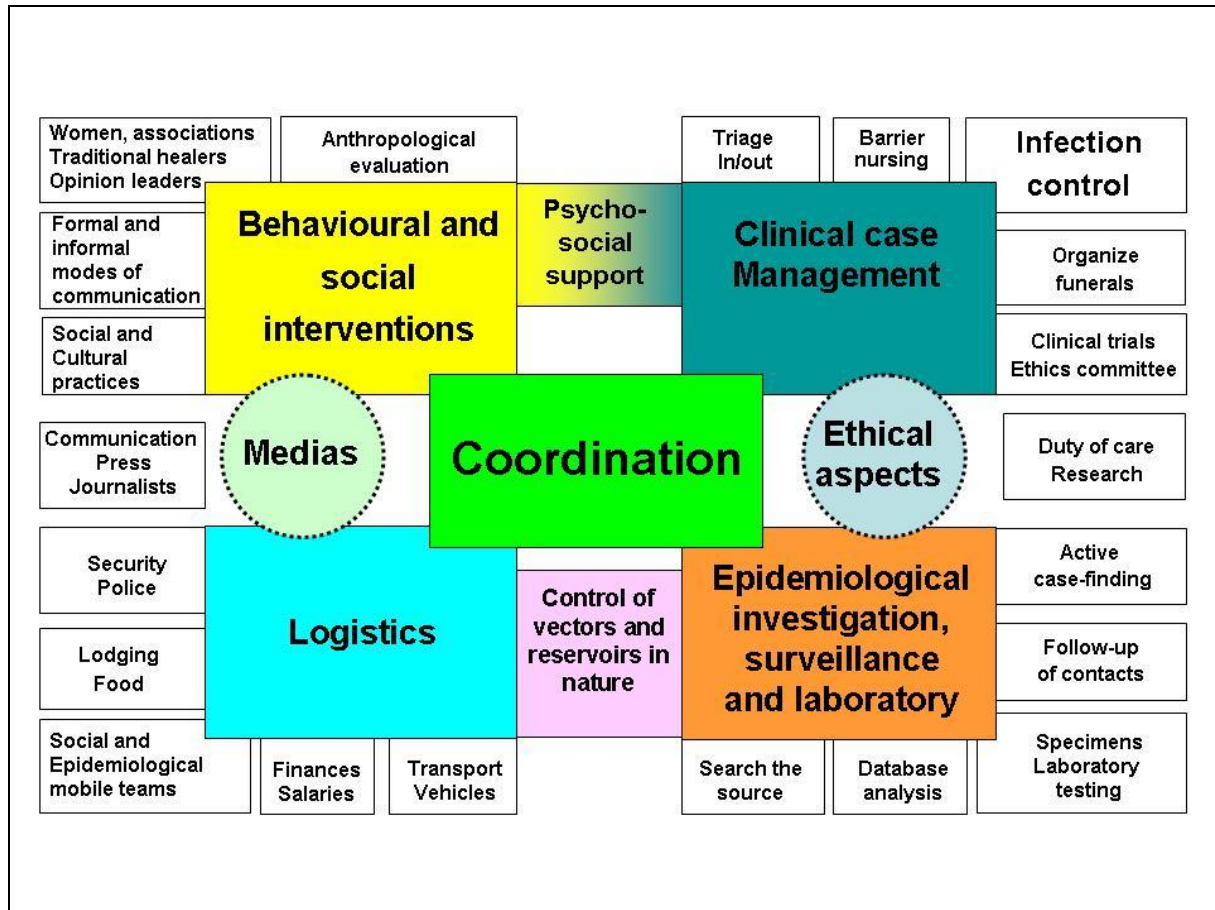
Women, associations
Traditional healers
Opinion leaders

Anthropological evaluation

Triage
In/out

Barrier nursing

Infection control

Formal and informal modes of communication

Behavioural and social interventions

Psycho-social support

Clinical case Management

Organize funerals

Social and Cultural practices

Clinical trials
Ethics committee

Communication
Press
Journalists

Medias

Coordination

Ethical aspects

Duty of care
Research

Security
Police

Logistics

Control of vectors and reservoirs in nature

Epidemiological investigation, surveillance and laboratory

Active case-finding

Lodging
Food

Follow-up of contacts

Social and Epidemiological mobile teams

Finances
Salaries

Transport
Vehicles

Search the source

Database analysis

Specimens
Laboratory testing